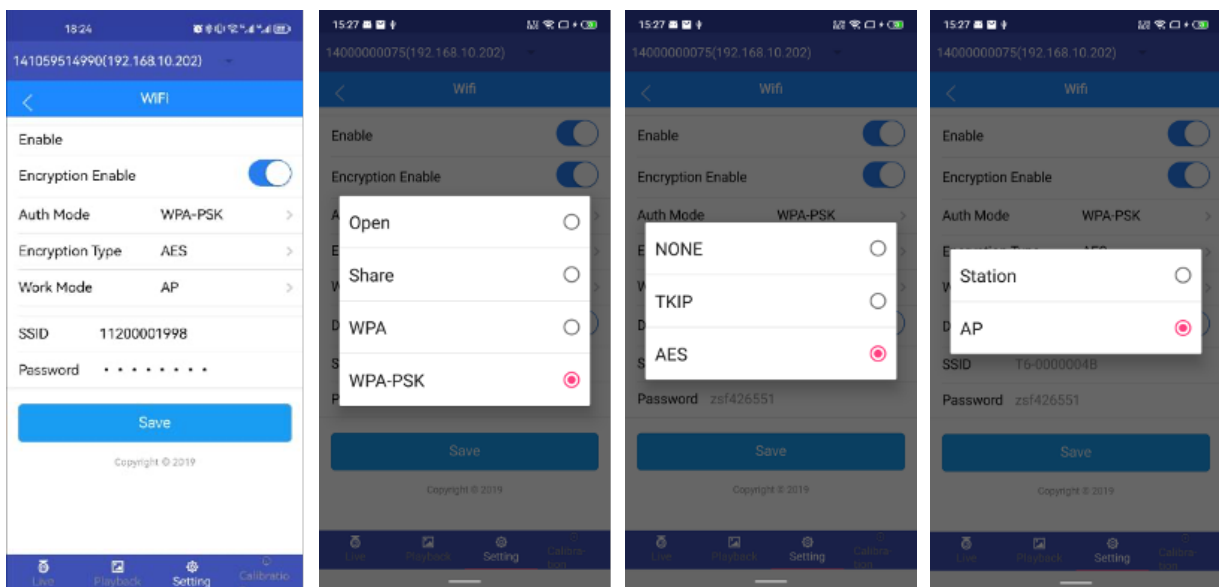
18:24

141059514990(192.168.10.202)

WiFi

Enable

Encryption Enable

Auth Mode WPA-PSK

Encryption Type AES

Work Mode AP

SSID 11200001998

Password • • • • • • • •

Save

Copyright © 2019

Live Playback Setting Calibratio

15:27

14000000075(192.168.10.202)

Wifi

Enable

Encryption Enable

Open

Share

WPA

WPA-PSK

Save

Copyright © 2019

Live Playback Setting Calibration

15:27

14000000075(192.168.10.202)

Wifi

Enable

Encryption Enable

Auth Mode WPA-PSK

NONE

TKIP

AES

Password zsf426551

Save

Copyright © 2019

Live Playback Setting Calibration

15:27

14000000075(192.168.10.202)

Wifi

Enable

Encryption Enable

Auth Mode WPA-PSK

Station

AP

SSID T6-0000004B

Password zsf426551

Save

Copyright © 2019

Live Playback Setting Calibration